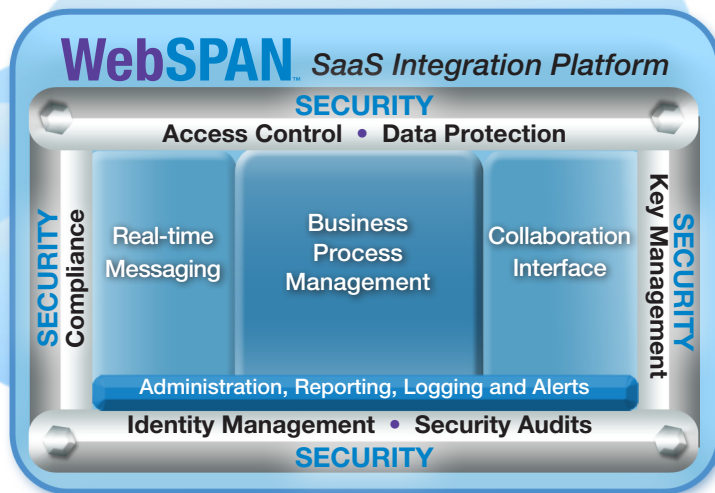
WebSPAN™ SaaS Integration Platform

SECURITY

Access Control • Data Protection

SECURITY

Compliance

Real-time Messaging

Business Process Management

Collaboration Interface

Key Management

SECURITY

Administration, Reporting, Logging and Alerts

Identity Management • Security Audits

SECURITY